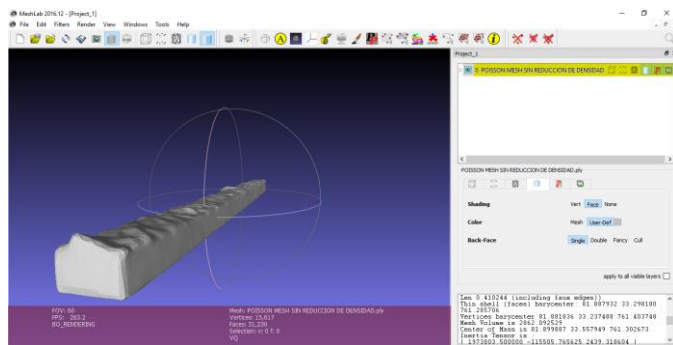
MeshLab 2016.12 - [Project_1]

File Edit Filters Render View Windows Tools Help

Project_1

0 POISSON MESH SIN REDUCCION DE DENSIDAD

POISSON MESH SIN REDUCCION DE DENSIDAD.ply

Shading Vert Face None

Color Mesh User-Def

Back-Face Single Double Fancy Cull

apply to all visible layers

FOV: 60
FPS: 263.2
BO_RENDERING

Mesh: POISSON MESH SIN REDUCCION DE DENSIDAD.ply
Vertices: 15,617
Faces: 31,230
Selection: v: 0 f: 0
VQ

len 0.410244 (including faux edges))
Thin shell (faces) barycenter 81.887932 33.298180 761.285706
Vertices barycenter 81.881836 33.237488 761.403748
Mesh Volume is 2862.892529
Center of Mass is 81.899887 33.557949 761.302673
Inertia Tensor is
| 1973803.500000 -115505.765625 2439.318604 |